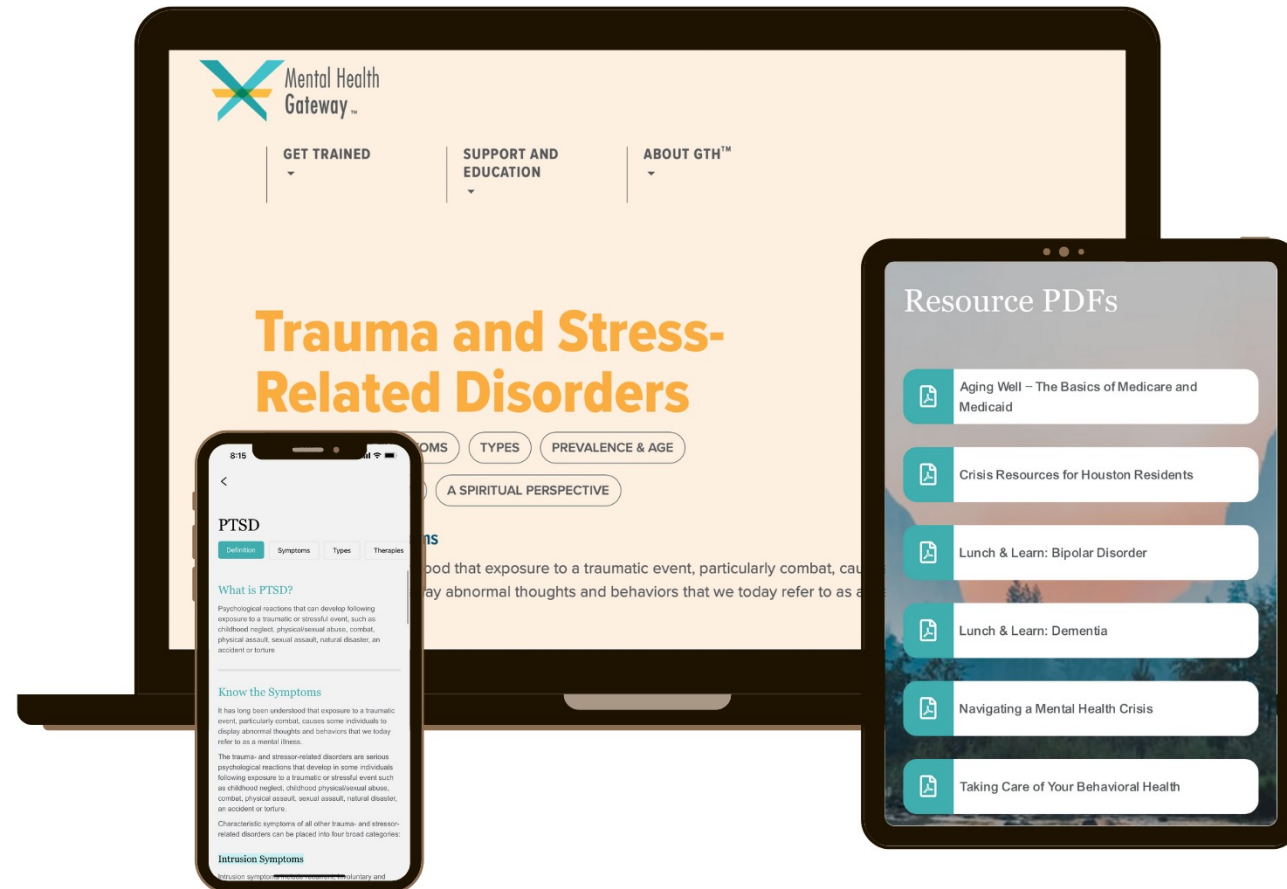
Mental Health Gateway™

GET TRAINED

SUPPORT AND EDUCATION

ABOUT GTH™

Trauma and Stress-Related Disorders

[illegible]OMS TYPES PREVALENCE & AGE

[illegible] A SPIRITUAL PERSPECTIVE

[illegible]ns

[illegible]ood that exposure to a traumatic event, particularly combat, cau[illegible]

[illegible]ay abnormal thoughts and behaviors that we today refer to as a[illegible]

8:15

PTSD

Definition Symptoms Types Therapies

What is PTSD?

Psychological reactions that can develop following exposure to a traumatic or stressful event, such as childhood neglect, physical/sexual abuse, combat, physical assault, sexual assault, natural disaster, an accident or torture

Know the Symptoms

It has long been understood that exposure to a traumatic event, particularly combat, causes some individuals to display abnormal thoughts and behaviors that we today refer to as a mental illness.

The trauma- and stressor-related disorders are serious psychological reactions that develop in some individuals following exposure to a traumatic or stressful event such as childhood neglect, childhood physical/sexual abuse, combat, physical assault, sexual assault, natural disaster, an accident or torture.

Characteristic symptoms of all other trauma- and stressor-related disorders can be placed into four broad categories:

Intrusion Symptoms

Intrusion symptoms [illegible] involuntary and

Resource PDFs

Aging Well – The Basics of Medicare and Medicaid

Crisis Resources for Houston Residents

Lunch & Learn: Bipolar Disorder

Lunch & Learn: Dementia

Navigating a Mental Health Crisis

Taking Care of Your Behavioral Health